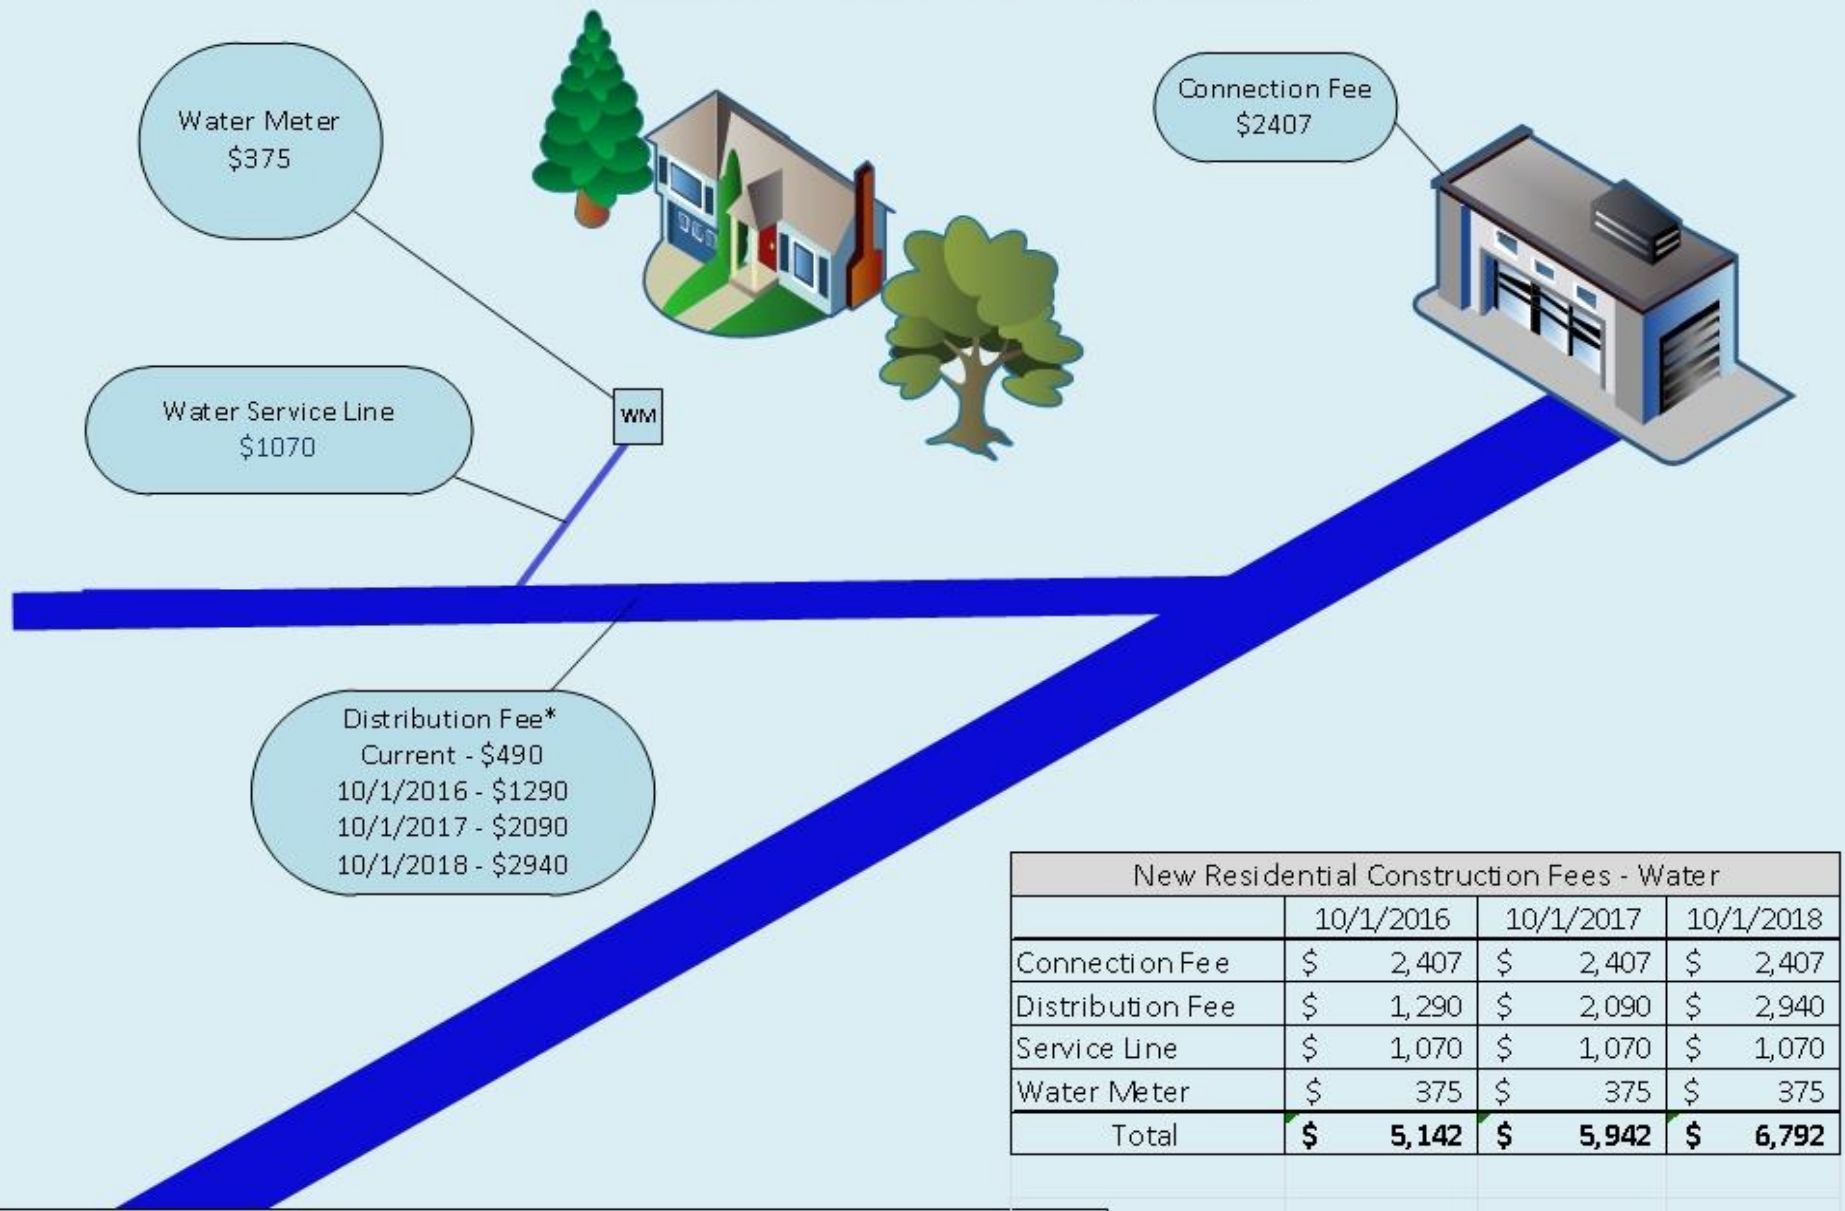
Water Meter
$375

Connection Fee
$2407

WM

Water Service Line
$1070

Distribution Fee*
Current - $490
10/1/2016 - $1290
10/1/2017 - $2090
10/1/2018 - $2940

New Residential Construction Fees - Water

| | 10/1/2016 | 10/1/2017 | 10/1/2018 |
|---|---|---|---|
| Connection Fee | $ 2,407 | $ 2,407 | $ 2,407 |
| Distribution Fee | $ 1,290 | $ 2,090 | $ 2,940 |
| Service Line | $ 1,070 | $ 1,070 | $ 1,070 |
| Water Meter | $ 375 | $ 375 | $ 375 |
| Total | $ 5,142 | $ 5,942 | $ 6,792 |